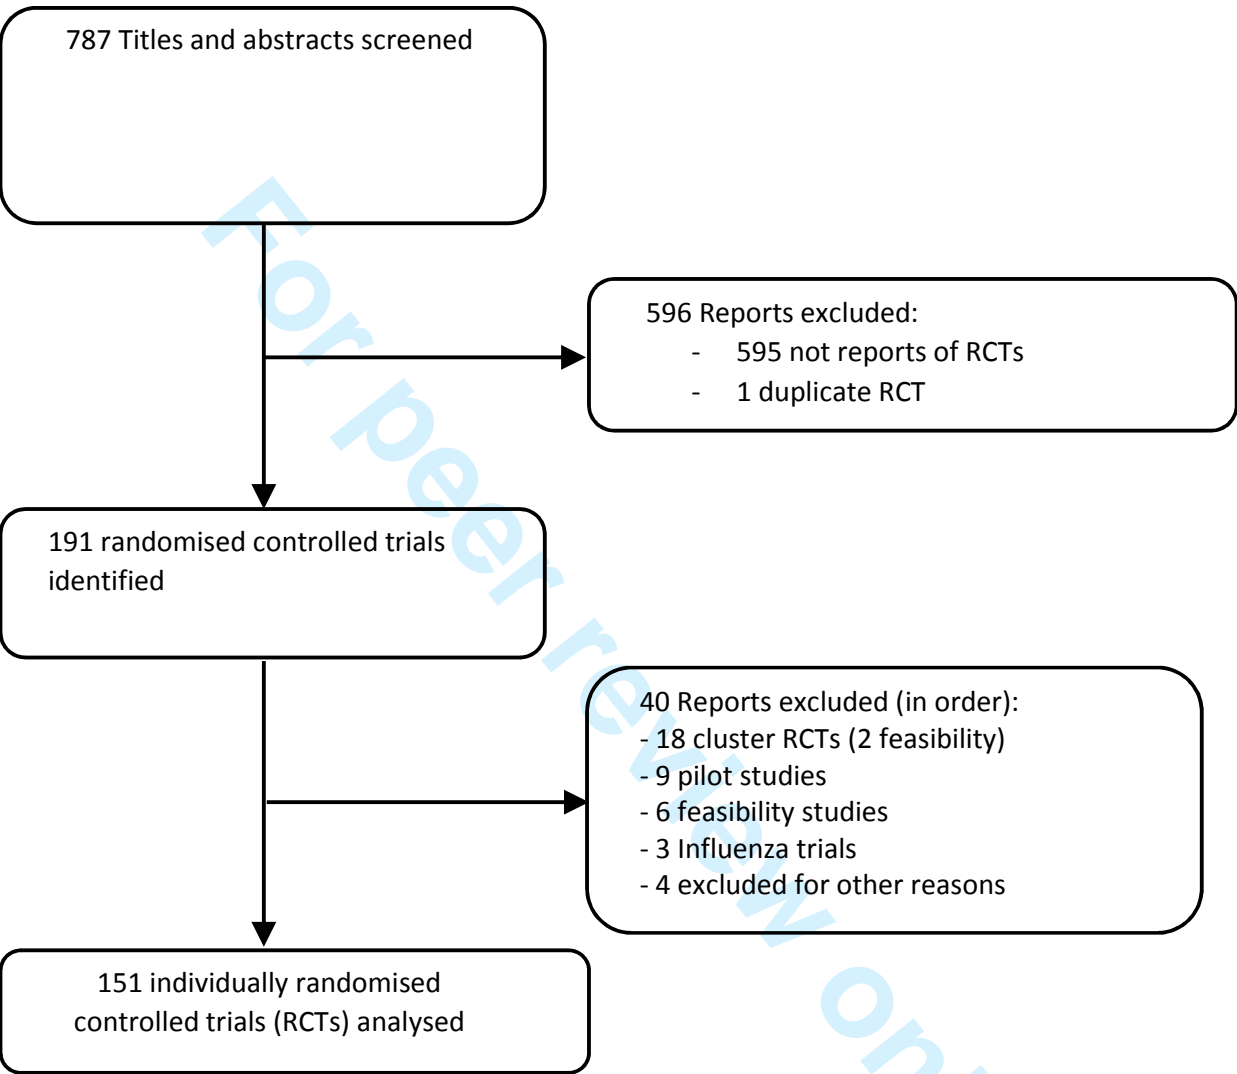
787 Titles and abstracts screened

596 Reports excluded:
- 595 not reports of RCTs
- 1 duplicate RCT

191 randomised controlled trials identified

40 Reports excluded (in order):
- 18 cluster RCTs (2 feasibility)
- 9 pilot studies
- 6 feasibility studies
- 3 Influenza trials
- 4 excluded for other reasons

151 individually randomised controlled trials (RCTs) analysed

For peer review on